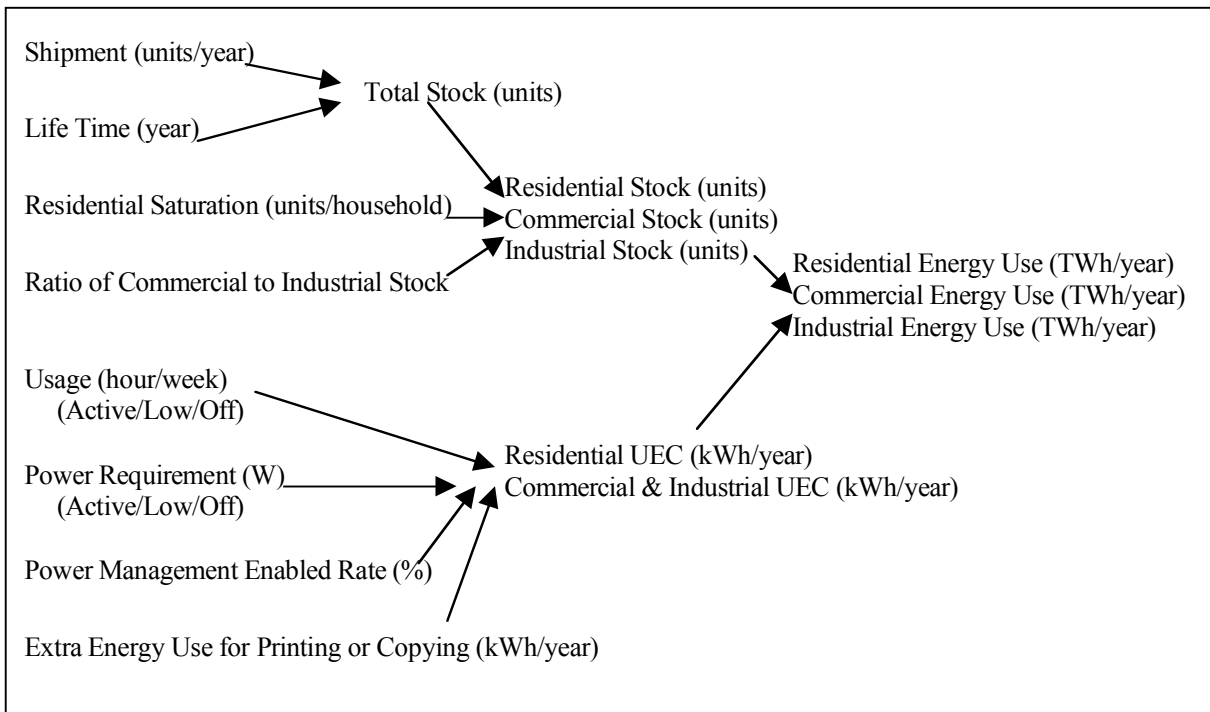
Shipment (units/year)

Life Time (year)

Total Stock (units)

Residential Saturation (units/household)

Ratio of Commercial to Industrial Stock

Residential Stock (units)
Commercial Stock (units)
Industrial Stock (units)

Residential Energy Use (TWh/year)
Commercial Energy Use (TWh/year)
Industrial Energy Use (TWh/year)

Usage (hour/week)
(Active/Low/Off)

Power Requirement (W)
(Active/Low/Off)

Power Management Enabled Rate (%)

Extra Energy Use for Printing or Copying (kWh/year)

Residential UEC (kWh/year)
Commercial & Industrial UEC (kWh/year)